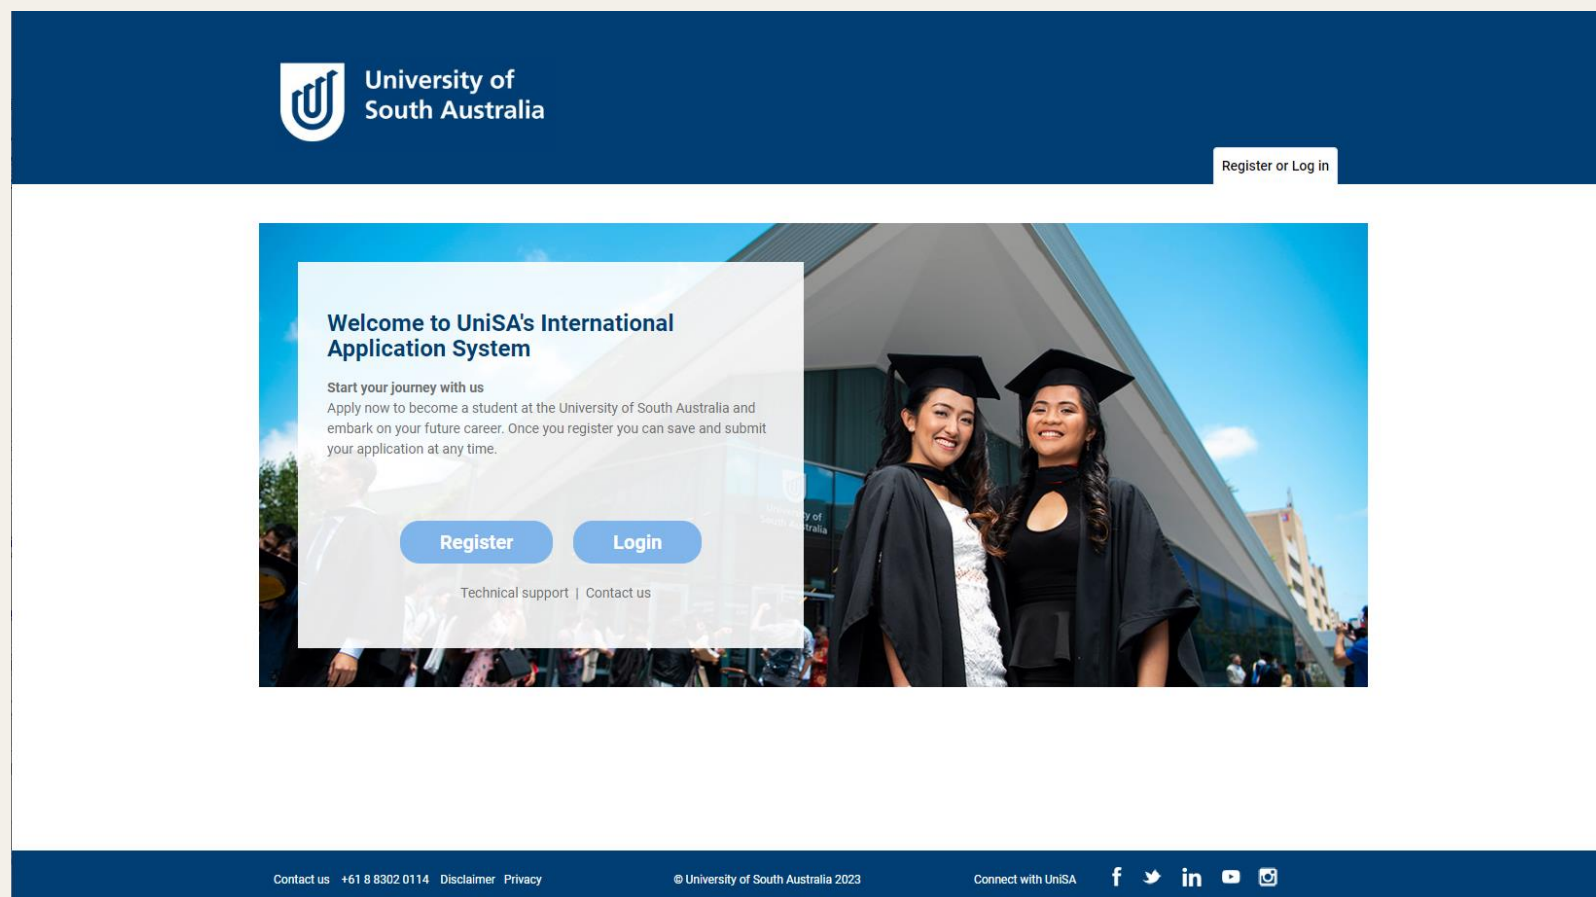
University of South Australia

Register or Log in

Welcome to UniSA's International Application System

Start your journey with us
Apply now to become a student at the University of South Australia and embark on your future career. Once you register you can save and submit your application at any time.

Register Login

Technical support | Contact us

Contact us +61 8 8302 0114 Disclaimer Privacy

© University of South Australia 2023

Connect with UniSA